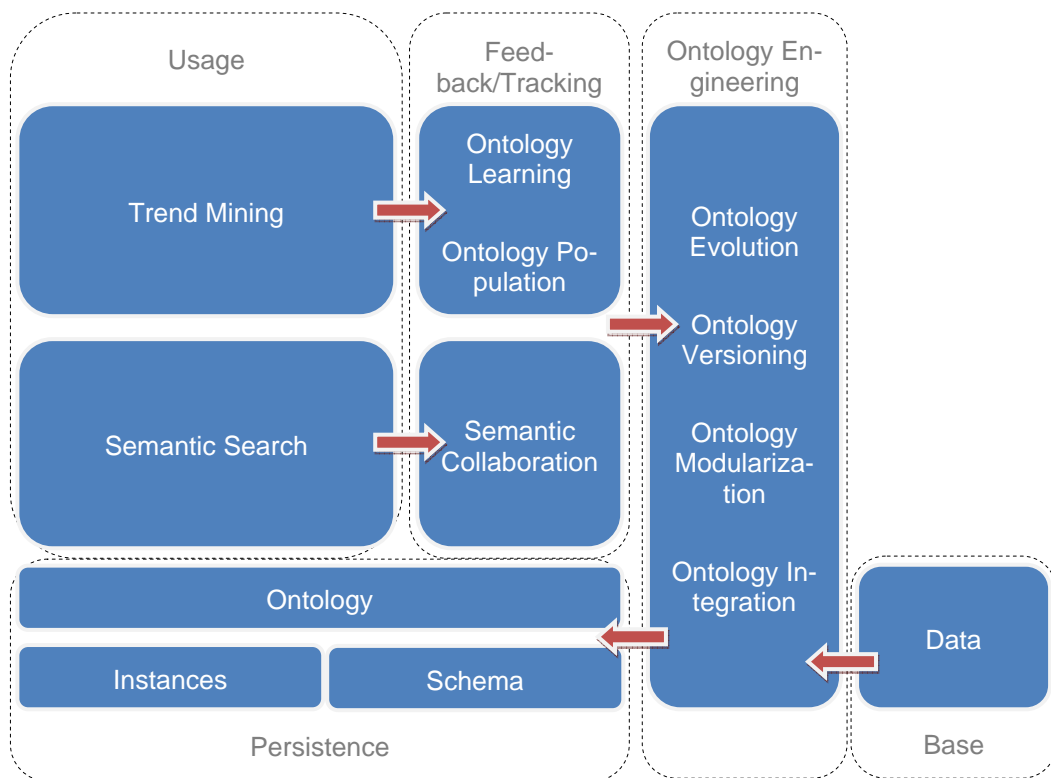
Usage

Feedback/Tracking

Ontology Engineering

Trend Mining

Ontology Learning

Ontology Population

Ontology Evolution

Ontology Versioning

Semantic Search

Semantic Collaboration

Ontology Modularization

Ontology Integration

Ontology

Data

Instances

Schema

Persistence

Base